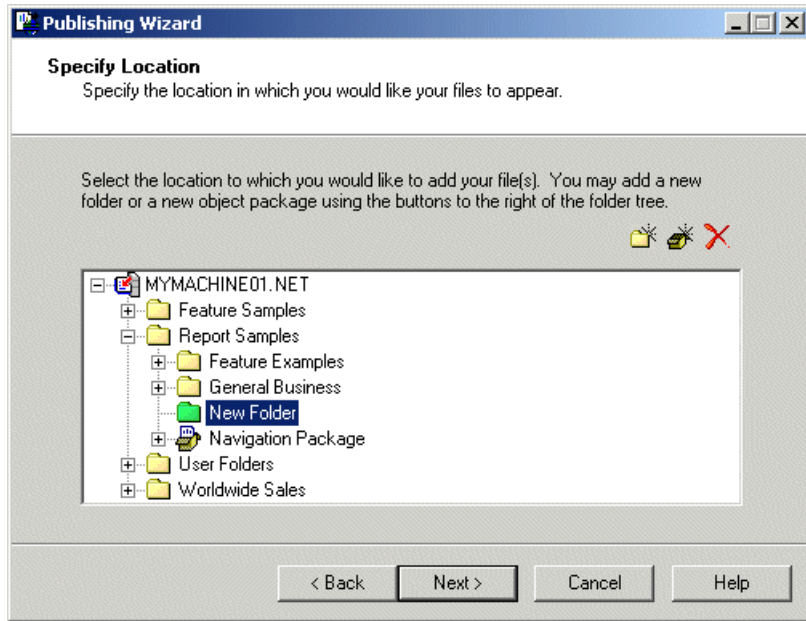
Publishing Wizard

Specify Location
Specify the location in which you would like your files to appear.

Select the location to which you would like to add your file(s). You may add a new folder or a new object package using the buttons to the right of the folder tree.

MYMACHINE01.NET
Feature Samples
Report Samples
Feature Examples
General Business
New Folder
Navigation Package
User Folders
Worldwide Sales

< Back
Next >
Cancel
Help